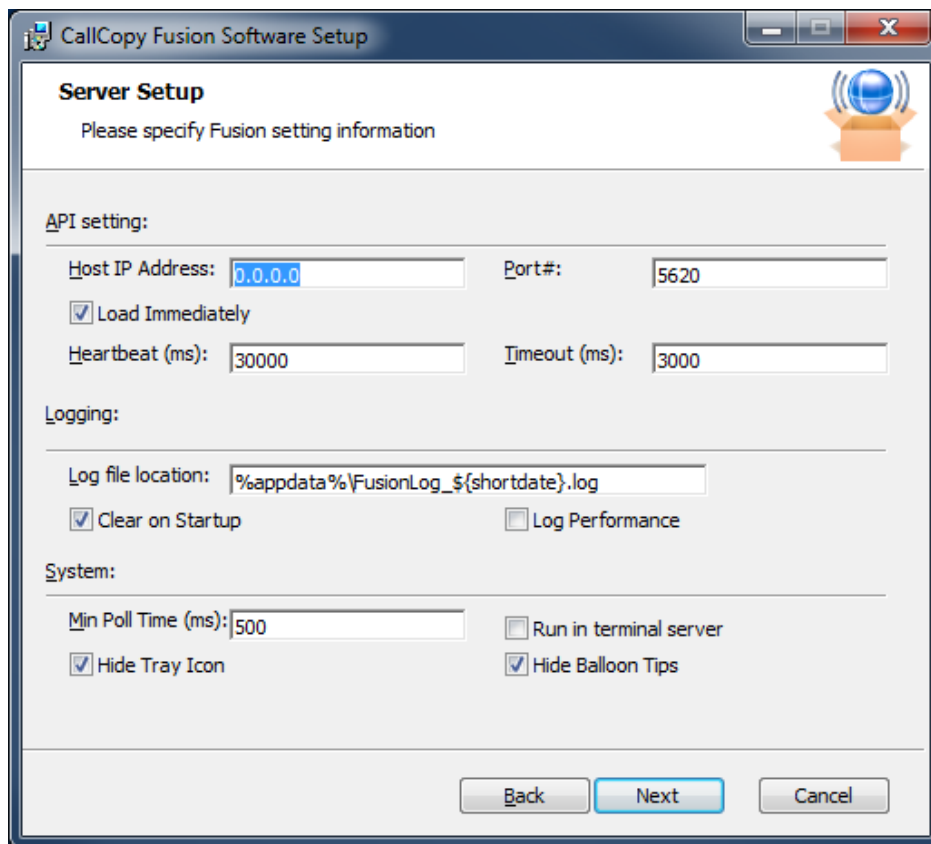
CallCopy Fusion Software Setup

Server Setup
Please specify Fusion setting information

API setting:

Host IP Address: 0.0.0.0
Port#: 5620
Load Immediately
Heartbeat (ms): 30000
Timeout (ms): 3000

Logging:

Log file location: %appdata%\FusionLog_${shortdate}.log
Clear on Startup
Log Performance

System:

Min Poll Time (ms): 500
Run in terminal server
Hide Tray Icon
Hide Balloon Tips

Back
Next
Cancel